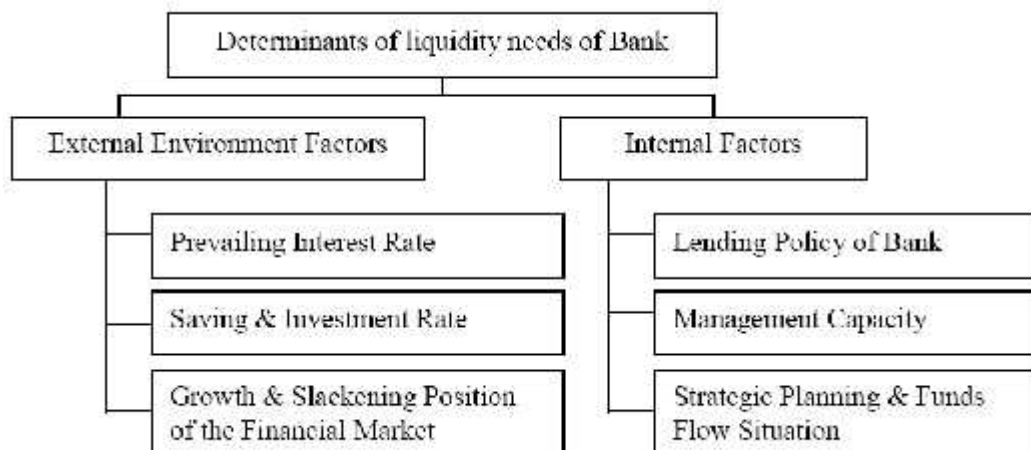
Determinants of liquidity needs of Bank

External Environment Factors

Prevailing Interest Rate

Saving & Investment Rate

Growth & Slackening Position of the Financial Market

Internal Factors

Lending Policy of Bank

Management Capacity

Strategic Planning & Funds Flow Situation